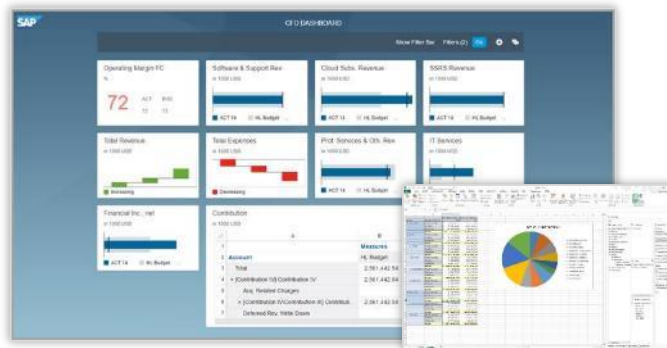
SAP

CFO DASHBOARD

Show Filter Bar   Filters (2)   Go

Operating Margin FC
%
72   ACT   BUD
     12    13

Software & Support Rev
in 1000 USD
ACT 14   HL Budget

Cloud Subs. Revenue
in 1000 USD
ACT 14   HL Budget

SSRS Revenue
in 1000 USD
ACT 14   HL Budget

Total Revenue
in 1000 USD
Increasing

Total Expenses
in 1000 USD
Decreasing

Prof. Services & Oth. Rev
in 1000 USD
ACT 14   HL Budget

IT Services
in 1000 USD

Financial Inc., net
in 1000 USD
ACT 14   HL Budget

Contribution
in 1000 USD

| | A | B |
|---|---|---|
| 1 | | Measures |
| 2 | Account | HL Budget |
| 3 | Total | 2,561,442.54 |
| 4 | [Contribution IV] Contribution IV | 2,561,442.54 |
| 5 | Acq. Related Charges | |
| 6 | [Contribution III] Contribution | 2,561,442.54 |
| 7 | Deferred Rev. Write Down | |

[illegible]